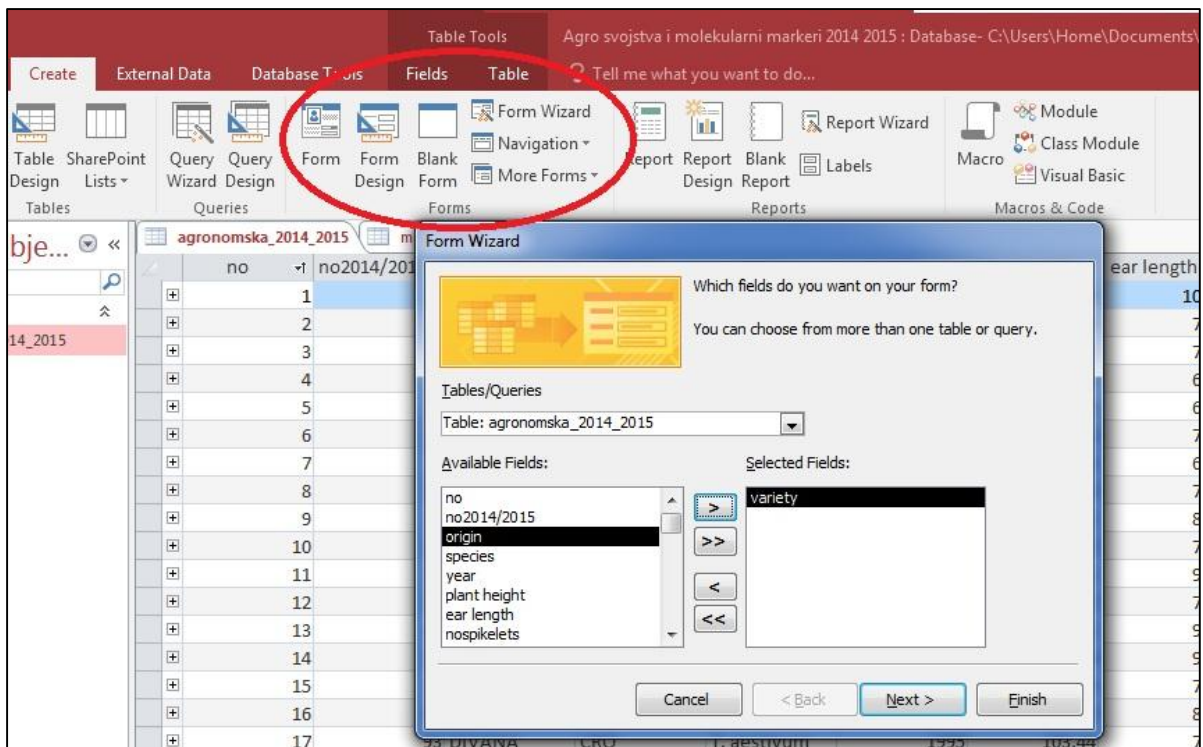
Table Tools
Agro svojstva i molekularni markeri 2014 2015 : Database- C:\Users\Home\Documents\

Create External Data Database Tools Fields Table Tell me what you want to do...

Table Design SharePoint Lists
Tables
Query Wizard Query Design
Queries
Form Form Design Blank Form Form Wizard Navigation More Forms
Forms
Report Report Design Blank Report Report Wizard Labels
Reports
Macro Module Class Module Visual Basic
Macros & Code

bje... «
14_2015

agronomska_2014_2015 m

no no2014/201 ear length
1 10
2 7
3 7
4 6
5 6
6 7
7 6
8 7
9 8
10 7
11 9
12 7
13 9
14 9
15 7
16 8
17 93 DIVANA CRO T. aestivum 1995 103.44

Form Wizard

Which fields do you want on your form?

You can choose from more than one table or query.

Tables/Queries
Table: agronomska_2014_2015

Available Fields:
no
no2014/2015
origin
species
year
plant height
ear length
nospikelets

Selected Fields:
variety

>
>>
<
<<

Cancel < Back Next > Finish